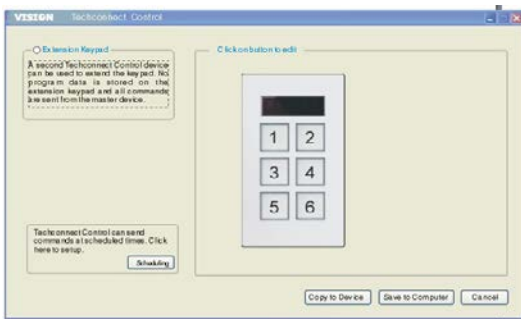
VISION Techconnect Control

Extension Keypad

A second Techconnect Control device can be used to extend the keypad. No program data is stored on the extension keypad and all commands are sent from the master device.

Techconnect Control can send commands at scheduled times. Click here to setup.

Scheduling

Click on button to edit

1 2
3 4
5 6

Copy to Device
Save to Computer
Cancel